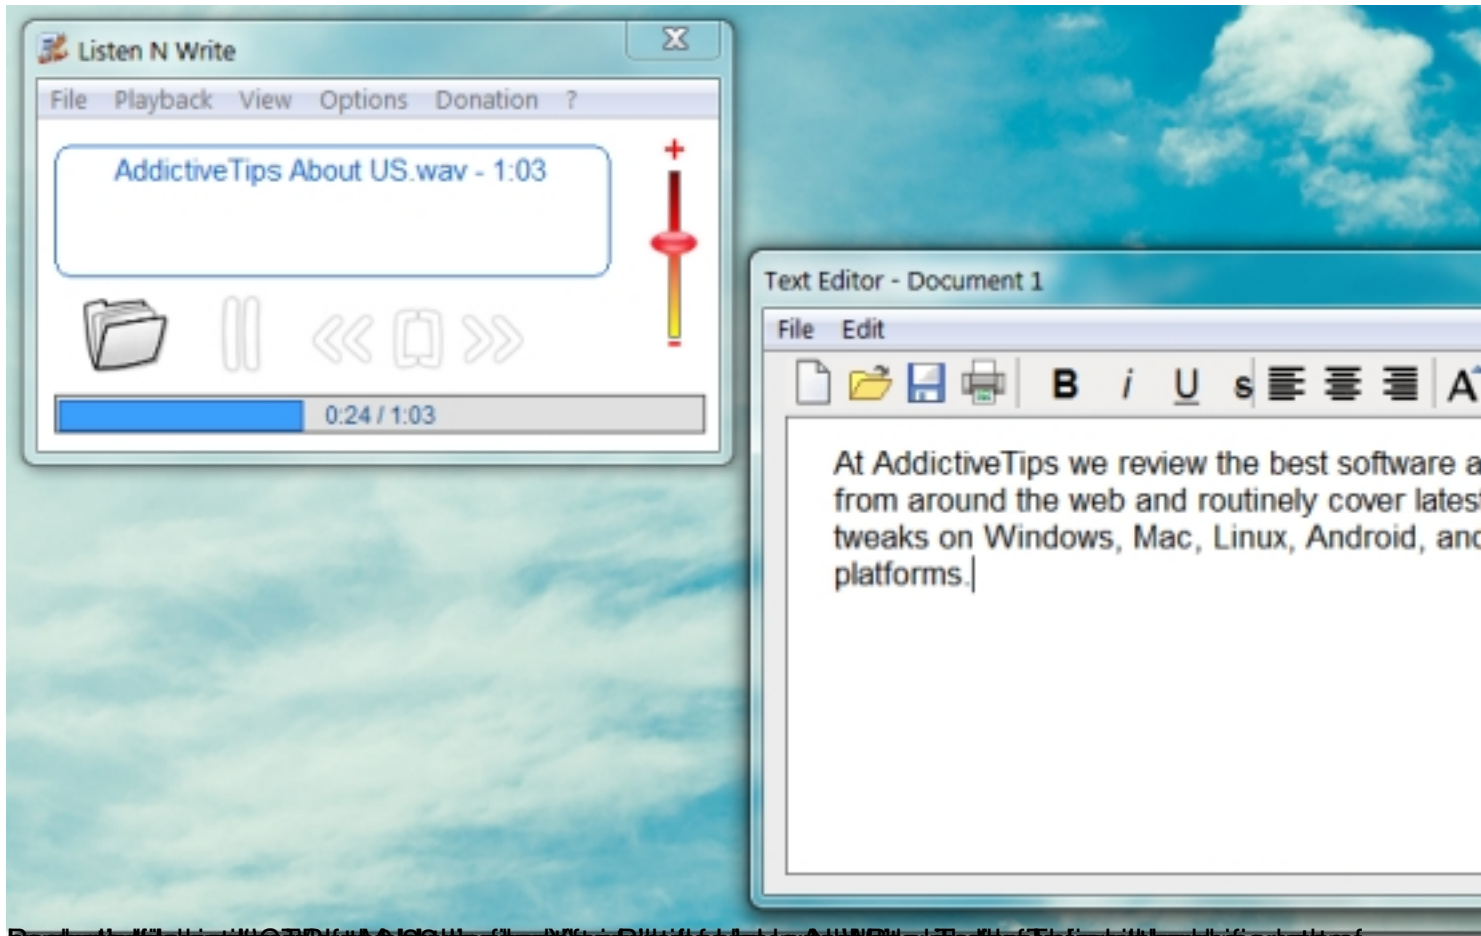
Listen N Write

File Playback View Options Donation ?

AddictiveTips About US.wav - 1:03

+

-

0:24 / 1:03

Text Editor - Document 1

File Edit

B i U s A

At AddictiveTips we review the best software a from around the web and routinely cover lates tweaks on Windows, Mac, Linux, Android, anc platforms.

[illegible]